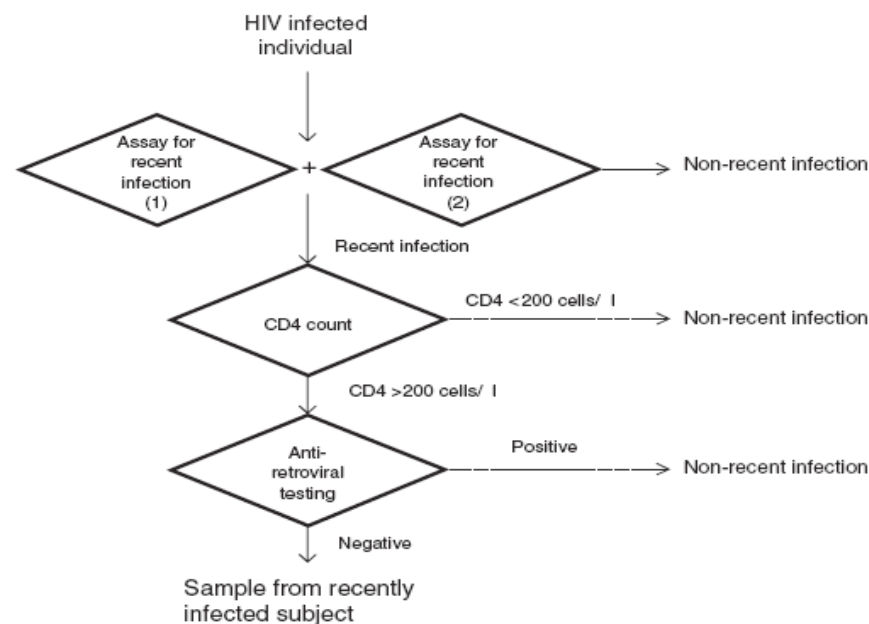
HIV infected individual

Assay for recent infection (1)

+

Assay for recent infection (2)

Non-recent infection

Recent infection

CD4 count

CD4 <200 cells/ l

Non-recent infection

CD4 >200 cells/ l

Anti-retroviral testing

Positive

Non-recent infection

Negative

Sample from recently infected subject